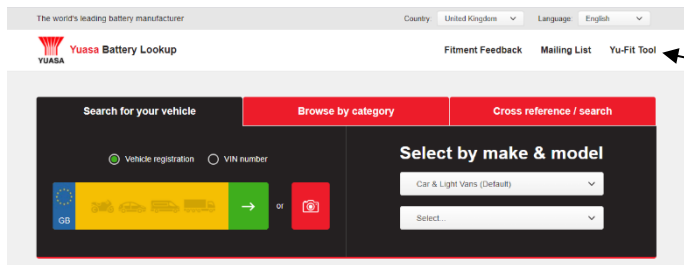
The world's leading battery manufacturer

Country: United Kingdom

Language: English

YUASA

Yuasa Battery Lookup

Fitment Feedback

Mailing List

Yu-Fit Tool

Search for your vehicle

Browse by category

Cross reference / search

Vehicle registration

VIN number

GB

or

Select by make & model

Car & Light Vans (Default)

Select...